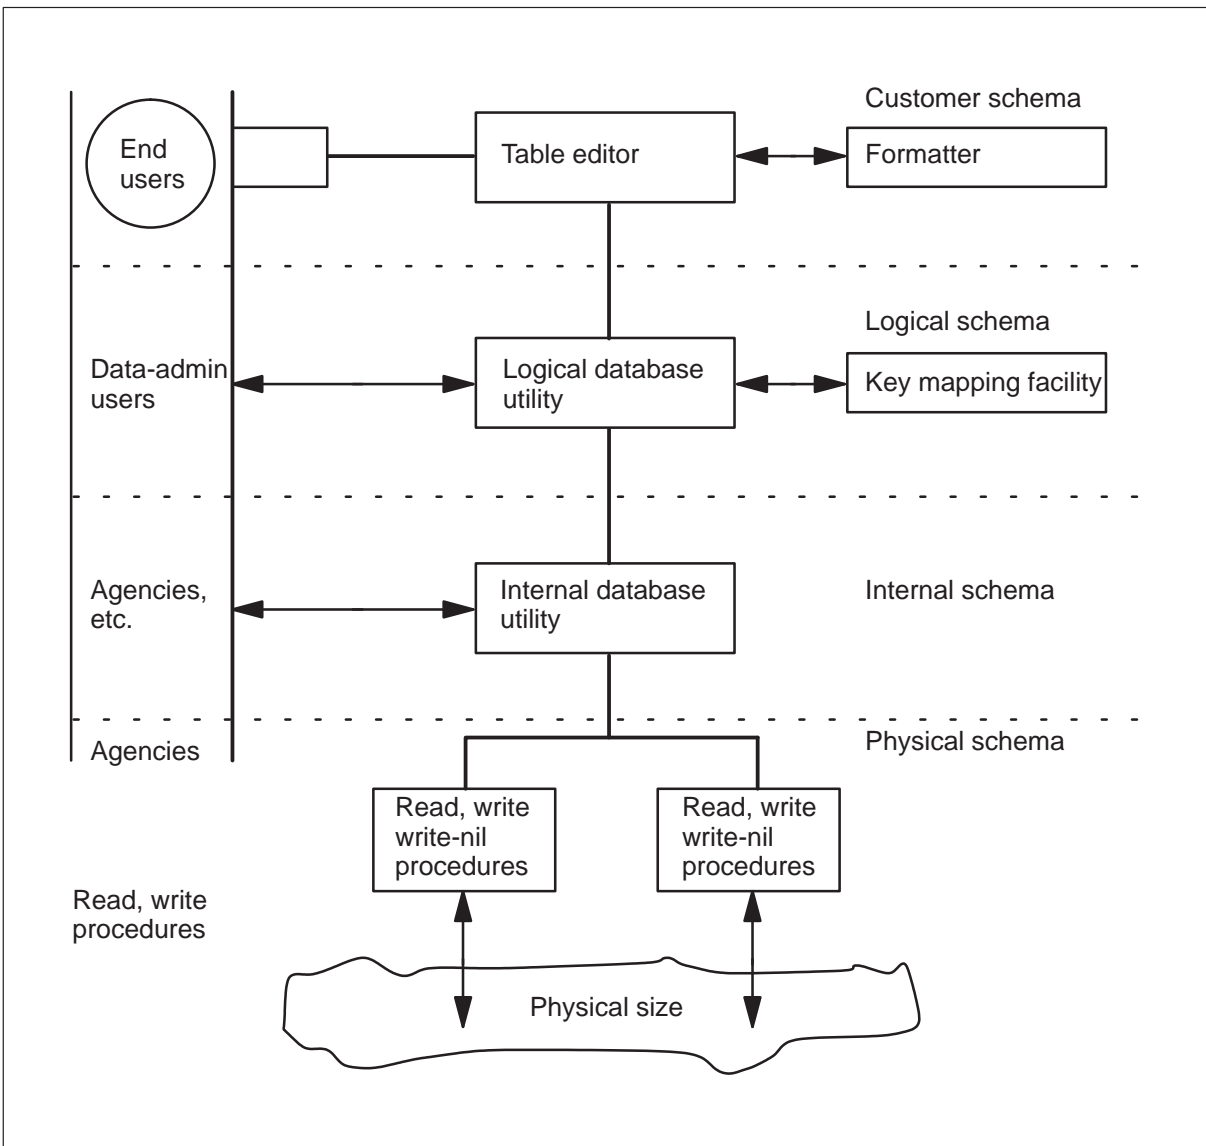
Customer schema

End users

Table editor

Formatter

Logical schema

Data-admin users

Logical database utility

Key mapping facility

Agencies, etc.

Internal database utility

Internal schema

Agencies

Physical schema

Read, write write-nil procedures

Read, write write-nil procedures

Read, write procedures

Physical size